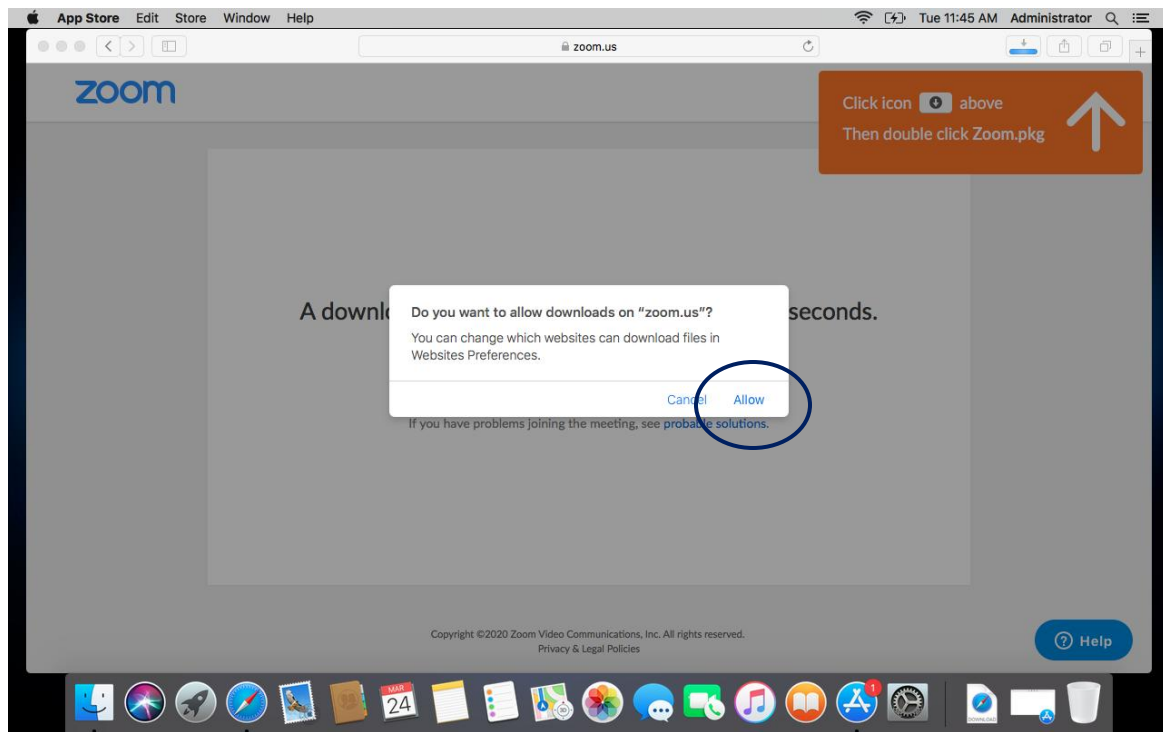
App Store Edit Store Window Help

Tue 11:45 AM Administrator

zoom.us

zoom

Click icon above
Then double click Zoom.pkg

A downl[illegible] seconds.

Do you want to allow downloads on "zoom.us"?
You can change which websites can download files in Websites Preferences.

Cancel Allow

If you have problems joining the meeting, see probable solutions.

Copyright ©2020 Zoom Video Communications, Inc. All rights reserved.
Privacy & Legal Policies

Help

MAR
24

1

DOWNLOAD